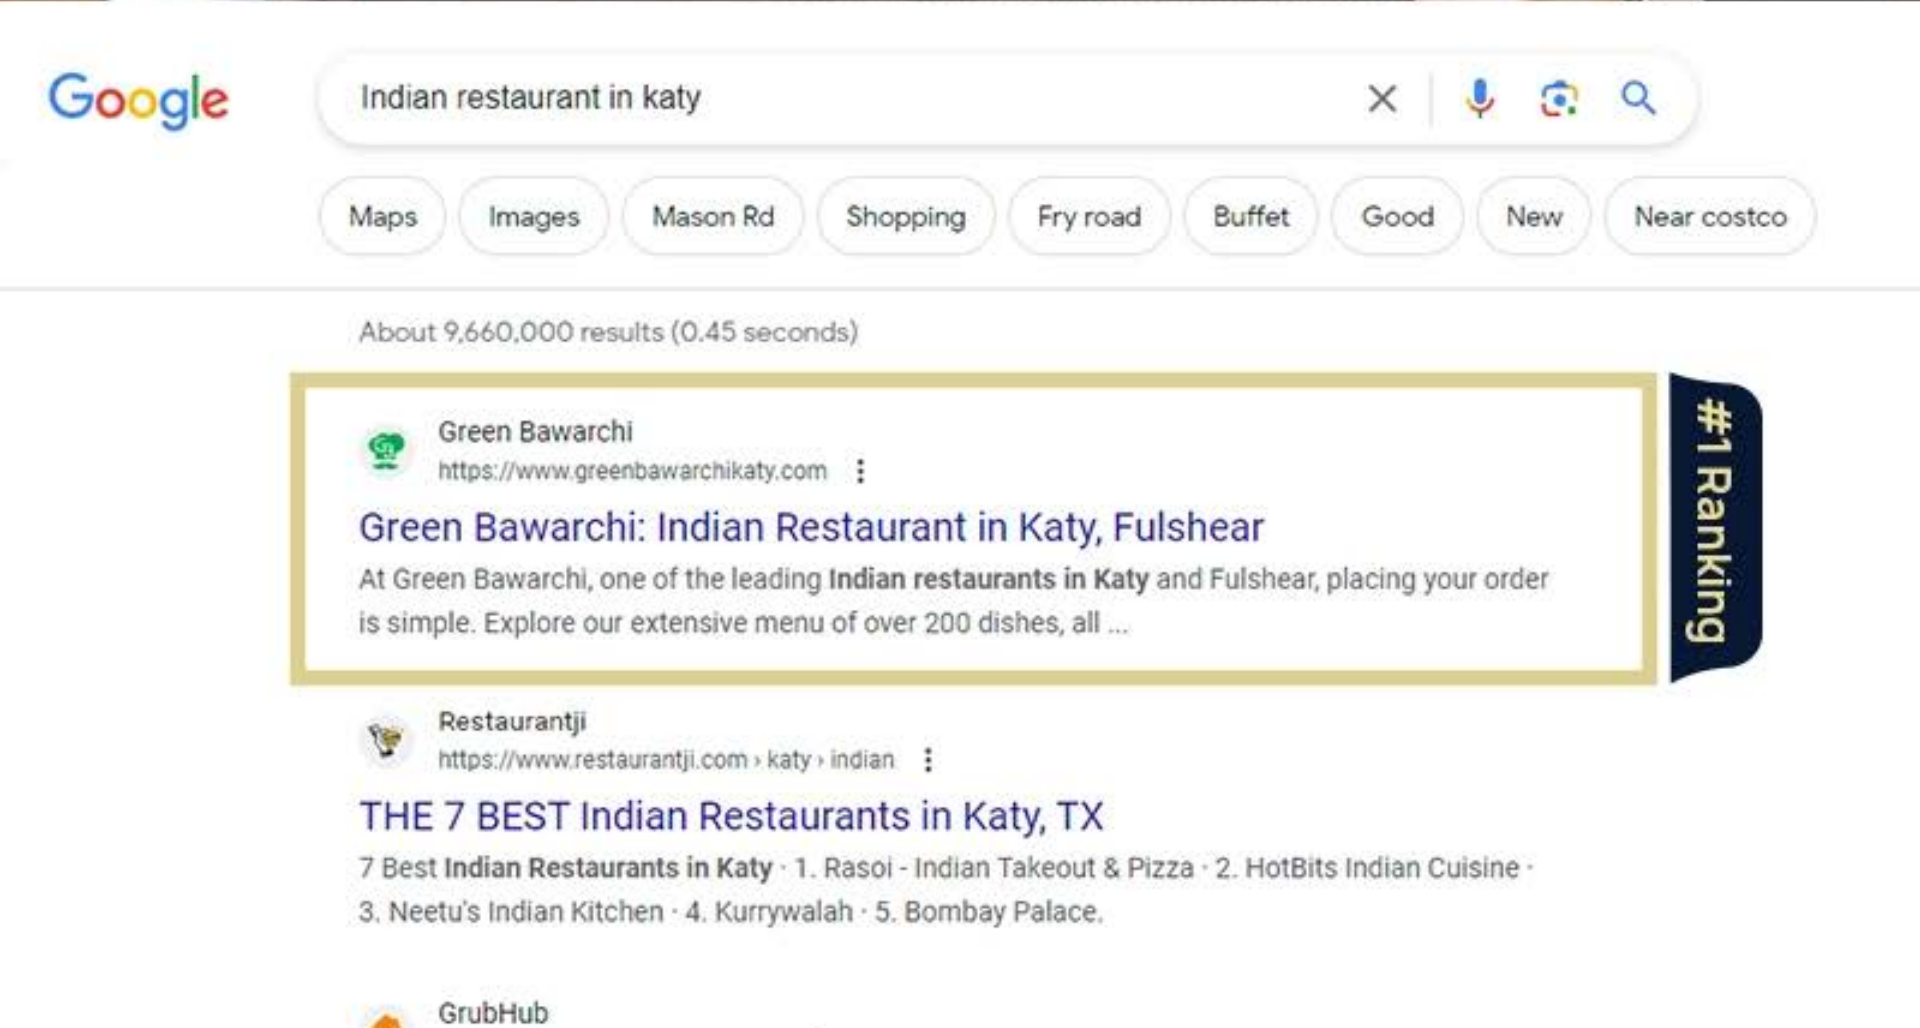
Google

Indian restaurant in katy

Maps Images Mason Rd Shopping Fry road Buffet Good New Near costco

About 9,660,000 results (0.45 seconds)

Green Bawarchi
https://www.greenbawarchikaty.com

Green Bawarchi: Indian Restaurant in Katy, Fulshear

At Green Bawarchi, one of the leading Indian restaurants in Katy and Fulshear, placing your order is simple. Explore our extensive menu of over 200 dishes, all ...

#1 Ranking

Restaurantji
https://www.restaurantji.com › katy › indian

THE 7 BEST Indian Restaurants in Katy, TX

7 Best Indian Restaurants in Katy · 1. Rasoi - Indian Takeout & Pizza · 2. HotBits Indian Cuisine · 3. Neetu's Indian Kitchen · 4. Kurrywalah · 5. Bombay Palace.

GrubHub